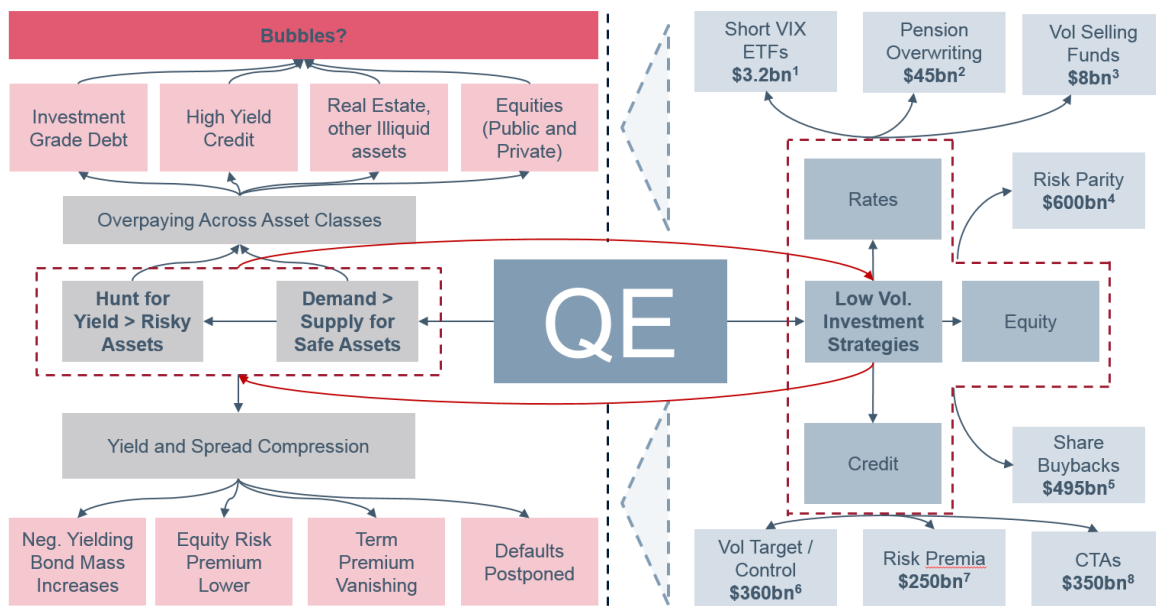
Bubbles?

Investment Grade Debt

High Yield Credit

Real Estate, other Illiquid assets

Equities (Public and Private)

Overpaying Across Asset Classes

Hunt for Yield > Risky Assets

Demand > Supply for Safe Assets

Yield and Spread Compression

Neg. Yielding Bond Mass Increases

Equity Risk Premium Lower

Term Premium Vanishing

Defaults Postponed

QE

Short VIX ETFs $3.2bn^1$

Pension Overwriting $45bn^2$

Vol Selling Funds $8bn^3$

Rates

Risk Parity $600bn^4$

Low Vol. Investment Strategies

Equity

Credit

Share Buybacks $495bn^5$

Vol Target / Control $360bn^6$

Risk Premia $250bn^7$

CTAs $350bn^8$